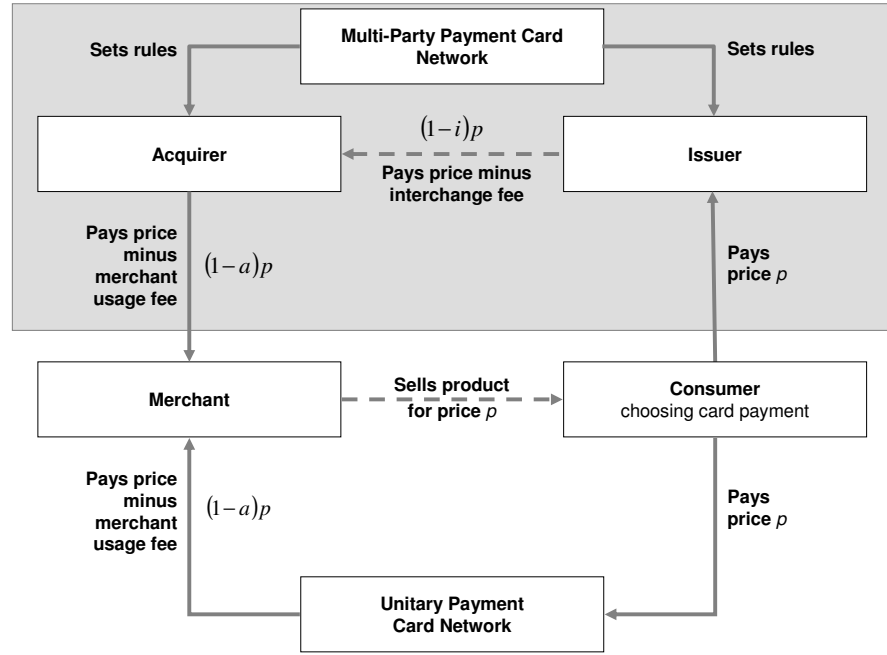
Multi-Party Payment Card Network

Sets rules

Sets rules

Acquirer

$(1-i)p$

Pays price minus interchange fee

Issuer

Pays price minus merchant usage fee

$(1-a)p$

Pays price $p$

Merchant

Sells product for price $p$

Consumer choosing card payment

Pays price minus merchant usage fee

$(1-a)p$

Pays price $p$

Unitary Payment Card Network